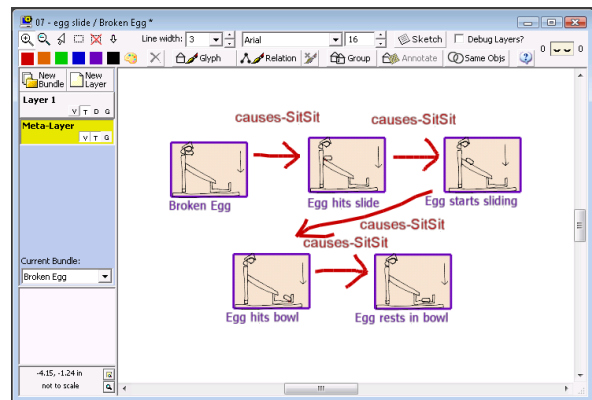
07 - egg slide / Broken Egg *

Line width: 3 Arial 16 Sketch Debug Layers? 0 0

Glyph Relation Group Annotate Same Objs

New Bundle New Layer

Layer 1
V T D G

Meta-Layer
V T G

Current Bundle:
Broken Egg

-4.15, -1.24 in
not to scale

causes-SitSit
causes-SitSit
causes-SitSit
causes-SitSit

Broken Egg
Egg hits slide
Egg starts sliding
Egg hits bowl
Egg rests in bowl